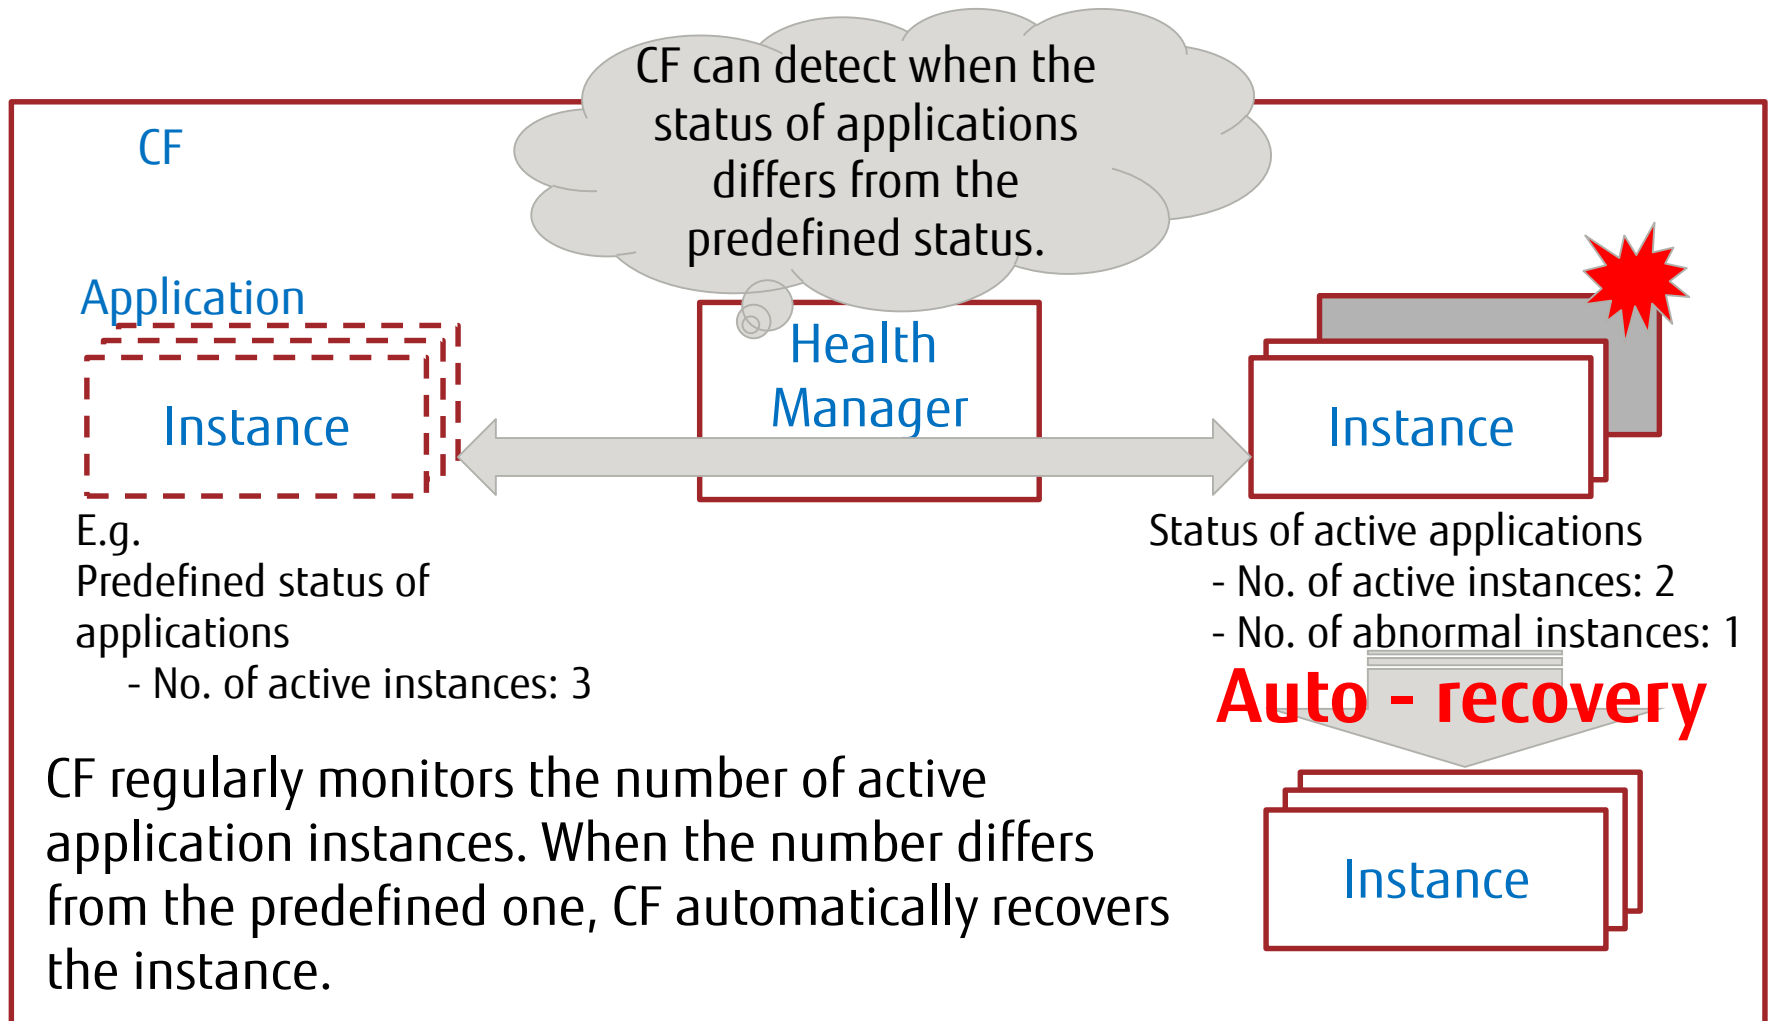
CF can detect when the status of applications differs from the predefined status.

CF

Application

Instance

Health Manager

Instance

E.g.
Predefined status of applications
- No. of active instances: 3

Status of active applications
- No. of active instances: 2
- No. of abnormal instances: 1

Auto - recovery

Instance

CF regularly monitors the number of active application instances. When the number differs from the predefined one, CF automatically recovers the instance.